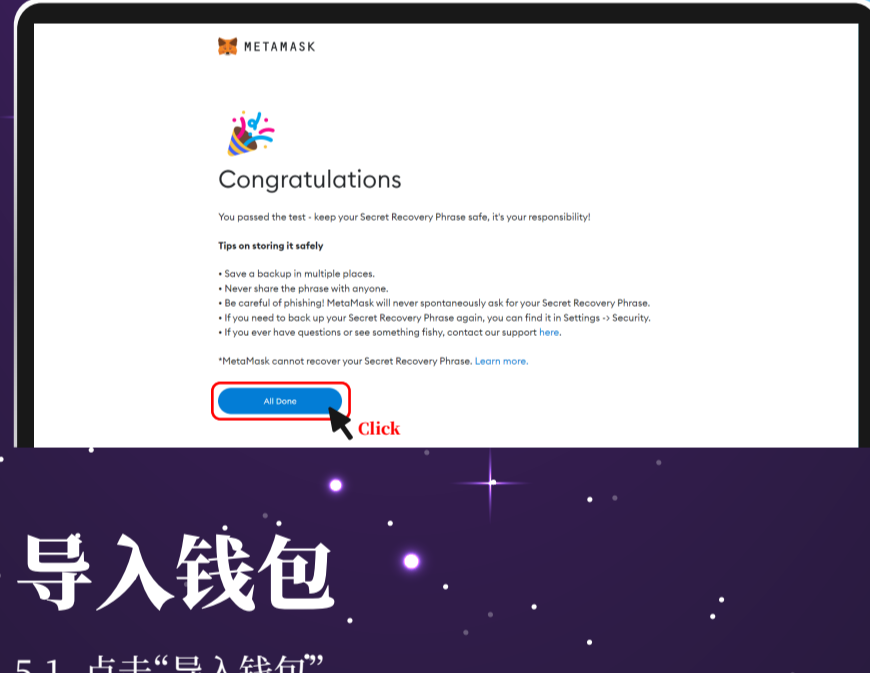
METAMASK

Congratulations

You passed the test - keep your Secret Recovery Phrase safe, it's your responsibility!

Tips on storing it safely

• Save a backup in multiple places.
• Never share the phrase with anyone.
• Be careful of phishing! MetaMask will never spontaneously ask for your Secret Recovery Phrase.
• If you need to back up your Secret Recovery Phrase again, you can find it in Settings -> Security.
• If you ever have questions or see something fishy, contact our support here.

*MetaMask cannot recover your Secret Recovery Phrase. Learn more.

All Done

Click

导入钱包

5.1 点击“导入钱包”